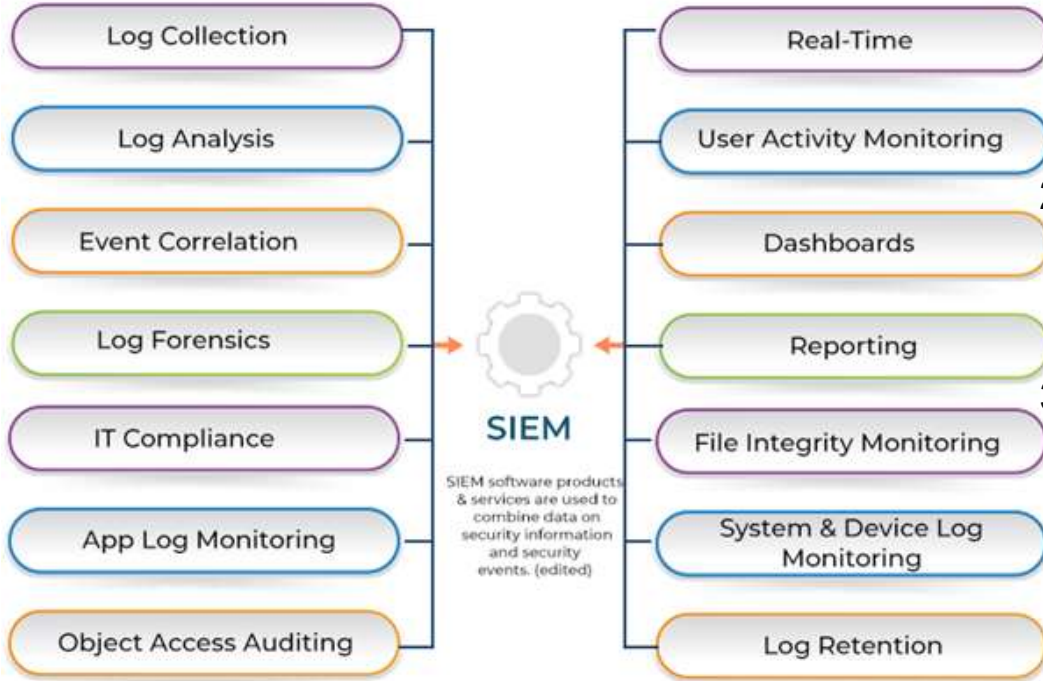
Log Collection

Log Analysis

Event Correlation

Log Forensics

IT Compliance

App Log Monitoring

Object Access Auditing

SIEM

SIEM software products & services are used to combine data on security information and security events. (edited)

Real-Time

User Activity Monitoring

Dashboards

Reporting

File Integrity Monitoring

System & Device Log Monitoring

Log Retention